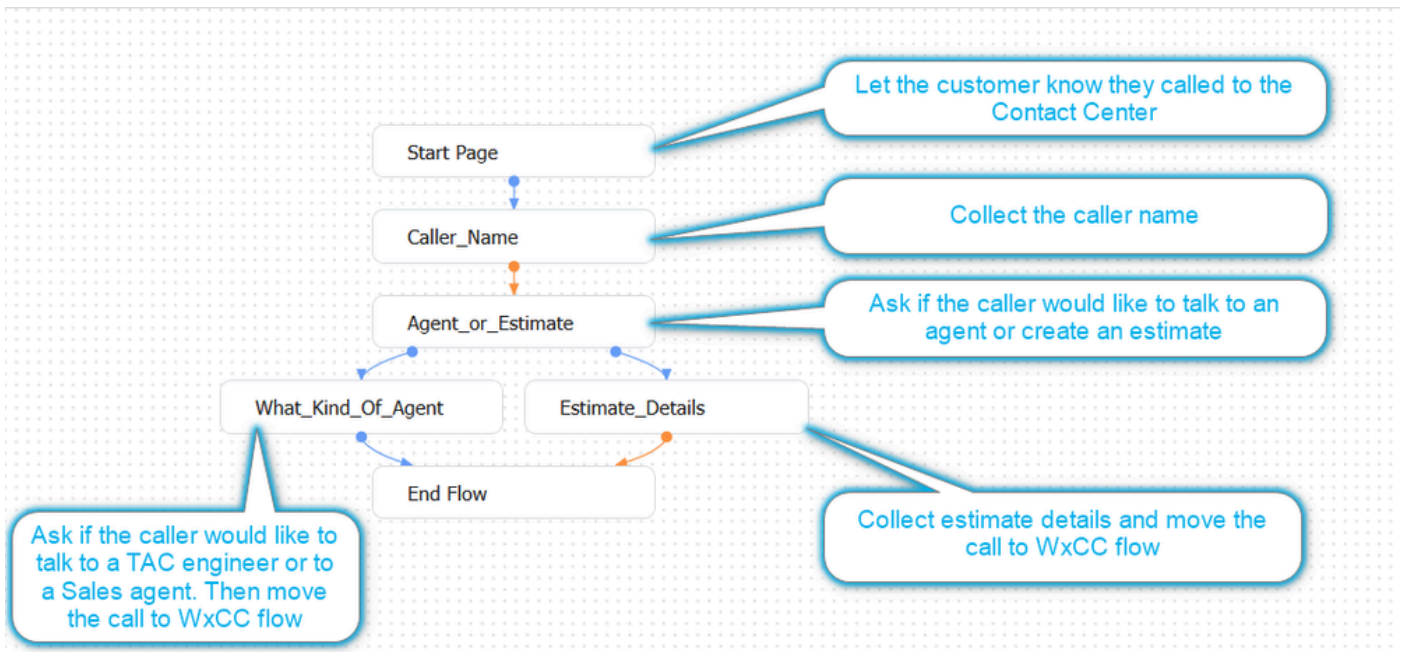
Start Page

Let the customer know they called to the Contact Center

Caller_Name

Collect the caller name

Agent_or_Estimate

Ask if the caller would like to talk to an agent or create an estimate

What_Kind_Of_Agent

Estimate_Details

End Flow

Ask if the caller would like to talk to a TAC engineer or to a Sales agent. Then move the call to WxCC flow

Collect estimate details and move the call to WxCC flow